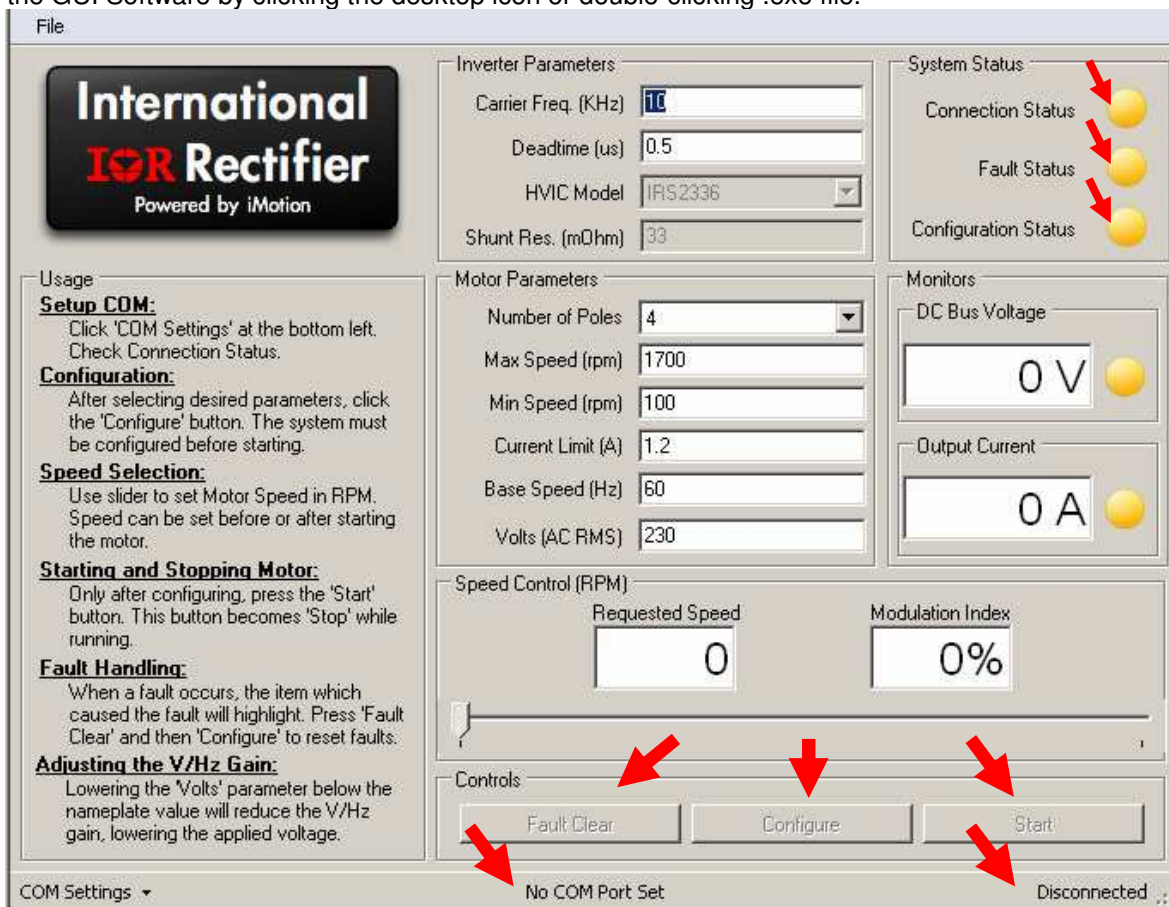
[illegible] GUI Software by clicking the desktop icon or double-clicking .exe file.

File

International IOR Rectifier
Powered by iMotion

Inverter Parameters
Carrier Freq. (KHz) 10
Deadtime (us) 0.5
HVIC Model IRS2336
Shunt Res. (mOhm) 33

System Status
Connection Status
Fault Status
Configuration Status

Usage
**Setup COM:**
Click 'COM Settings' at the bottom left. Check Connection Status.
**Configuration:**
After selecting desired parameters, click the 'Configure' button. The system must be configured before starting.
**Speed Selection:**
Use slider to set Motor Speed in RPM. Speed can be set before or after starting the motor.
**Starting and Stopping Motor:**
Only after configuring, press the 'Start' button. This button becomes 'Stop' while running.
**Fault Handling:**
When a fault occurs, the item which caused the fault will highlight. Press 'Fault Clear' and then 'Configure' to reset faults.
**Adjusting the V/Hz Gain:**
Lowering the 'Volts' parameter below the nameplate value will reduce the V/Hz gain, lowering the applied voltage.

Motor Parameters
Number of Poles 4
Max Speed (rpm) 1700
Min Speed (rpm) 100
Current Limit (A) 1.2
Base Speed (Hz) 60
Volts (AC RMS) 230

Monitors
DC Bus Voltage
0 V
Output Current
0 A

Speed Control (RPM)
Requested Speed
0
Modulation Index
0%

Controls
Fault Clear
Configure
Start

COM Settings
No COM Port Set
Disconnected